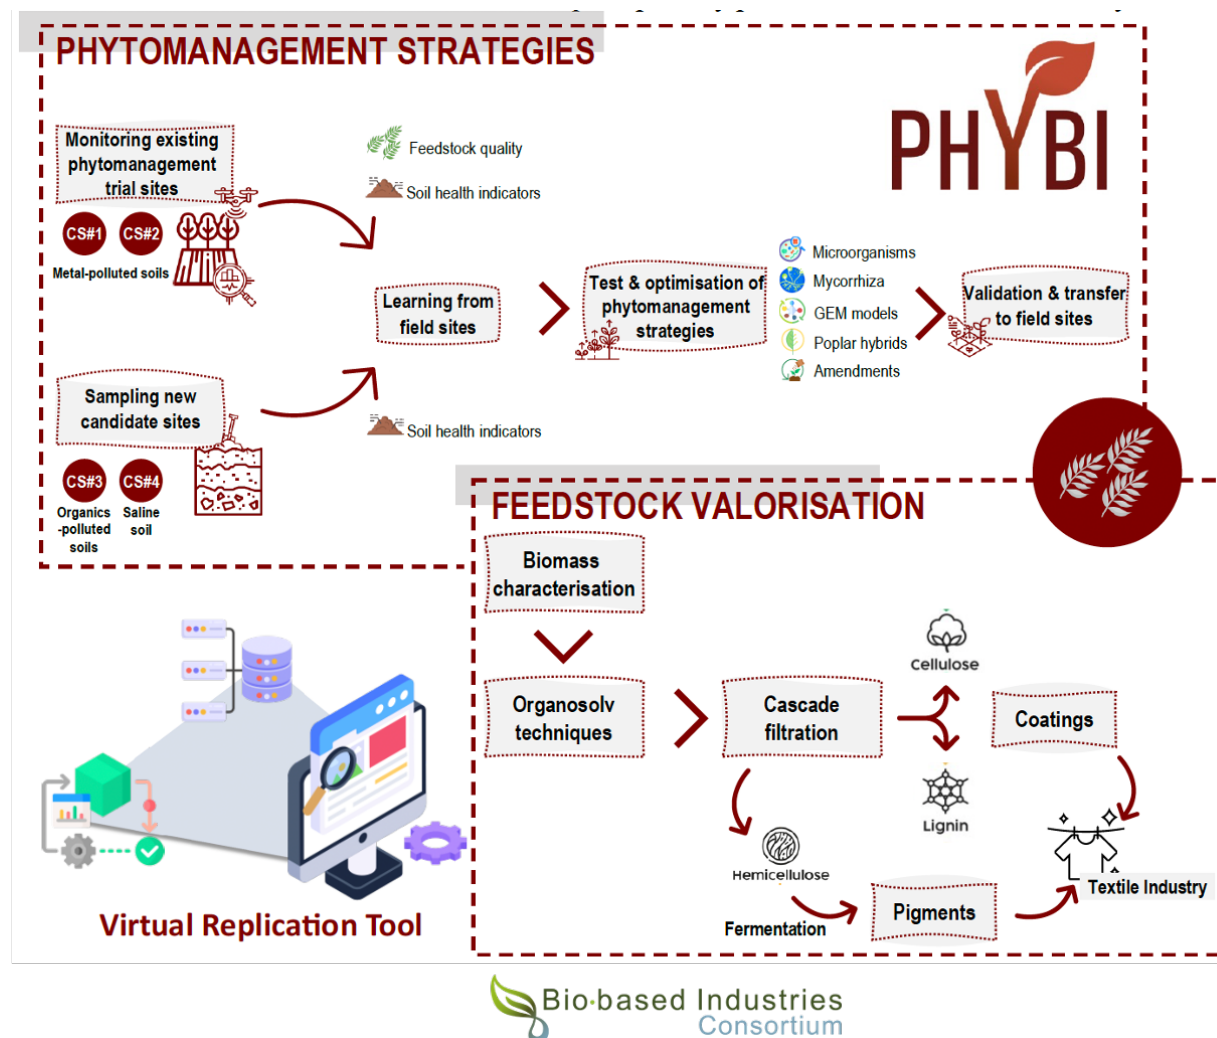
PHYTOMANAGEMENT STRATEGIES

PHYBI

Monitoring existing phytomanagement trial sites

CS#1 CS#2

Metal-polluted soils

Feedstock quality

Soil health indicators

Learning from field sites

Test & optimisation of phytomanagement strategies

Microorganisms

Mycorrhiza

GEM models

Poplar hybrids

Amendments

Validation & transfer to field sites

Sampling new candidate sites

Soil health indicators

CS#3 CS#4

Organics -polluted soils

Saline soil

FEEDSTOCK VALORISATION

Biomass characterisation

Organosolv techniques

Cascade filtration

Cellulose

Coatings

Lignin

Hemicellulose

Fermentation

Pigments

Textile Industry

Virtual Replication Tool

Bio-based Industries Consortium